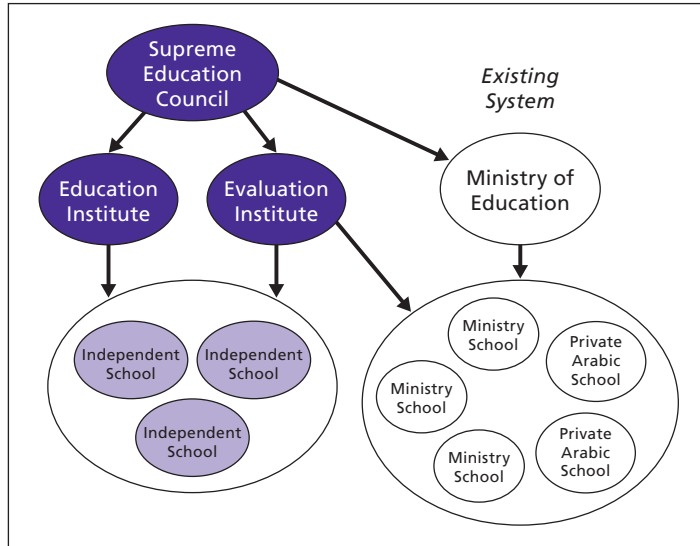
Supreme Education Council

Existing System

Education Institute

Evaluation Institute

Ministry of Education

Independent School

Independent School

Independent School

Ministry School

Private Arabic School

Ministry School

Ministry School

Private Arabic School